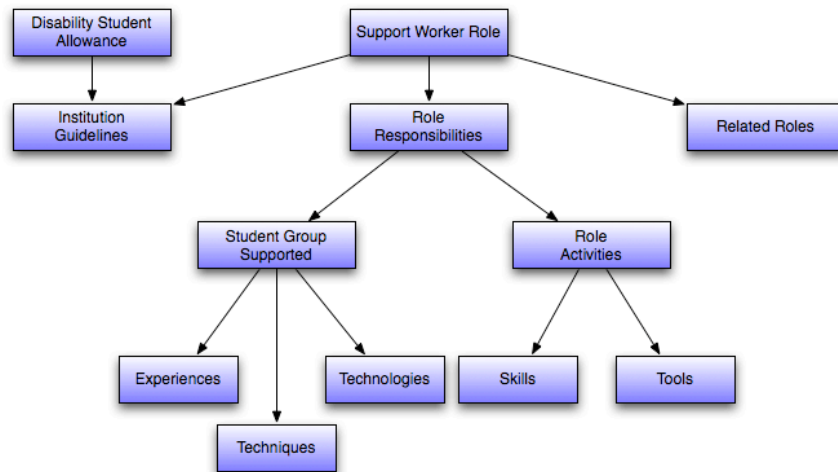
Disability Student Allowance

Support Worker Role

Institution Guidelines

Role Responsibilities

Related Roles

Student Group Supported

Role Activities

Experiences

Technologies

Skills

Tools

Techniques